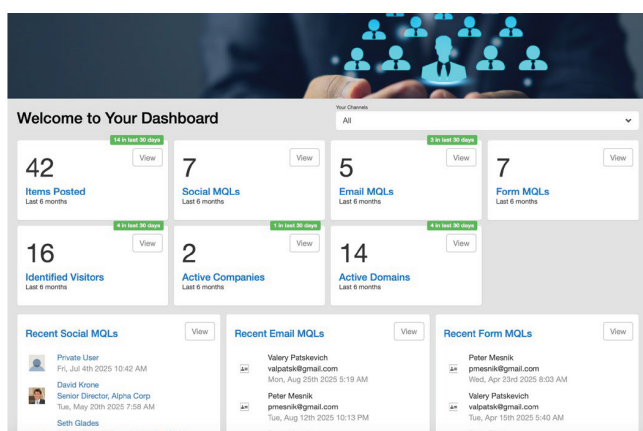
Welcome to Your Dashboard

Your Channels
All

14 in last 30 days
42
View
Items Posted
Last 6 months

7
View
Social MQLs
Last 6 months

3 in last 30 days
5
View
Email MQLs
Last 6 months

7
View
Form MQLs
Last 6 months

4 in last 30 days
16
View
Identified Visitors
Last 6 months

1 in last 30 days
2
View
Active Companies
Last 6 months

4 in last 30 days
14
View
Active Domains
Last 6 months

Recent Social MQLs
View
Private User
Fri, Jul 4th 2025 10:42 AM
David Krone
Senior Director, Alpha Corp
Tue, May 20th 2025 7:58 AM
Seth Glades

Recent Email MQLs
View
Valery Patskevich
valpatsk@gmail.com
Mon, Aug 25th 2025 5:19 AM
Peter Mesnik
pmesnik@gmail.com
Tue, Aug 12th 2025 10:13 PM

Recent Form MQLs
View
Peter Mesnik
pmesnik@gmail.com
Wed, Apr 23rd 2025 8:03 AM
Valery Patskevich
valpatsk@gmail.com
Tue, Apr 15th 2025 5:40 AM